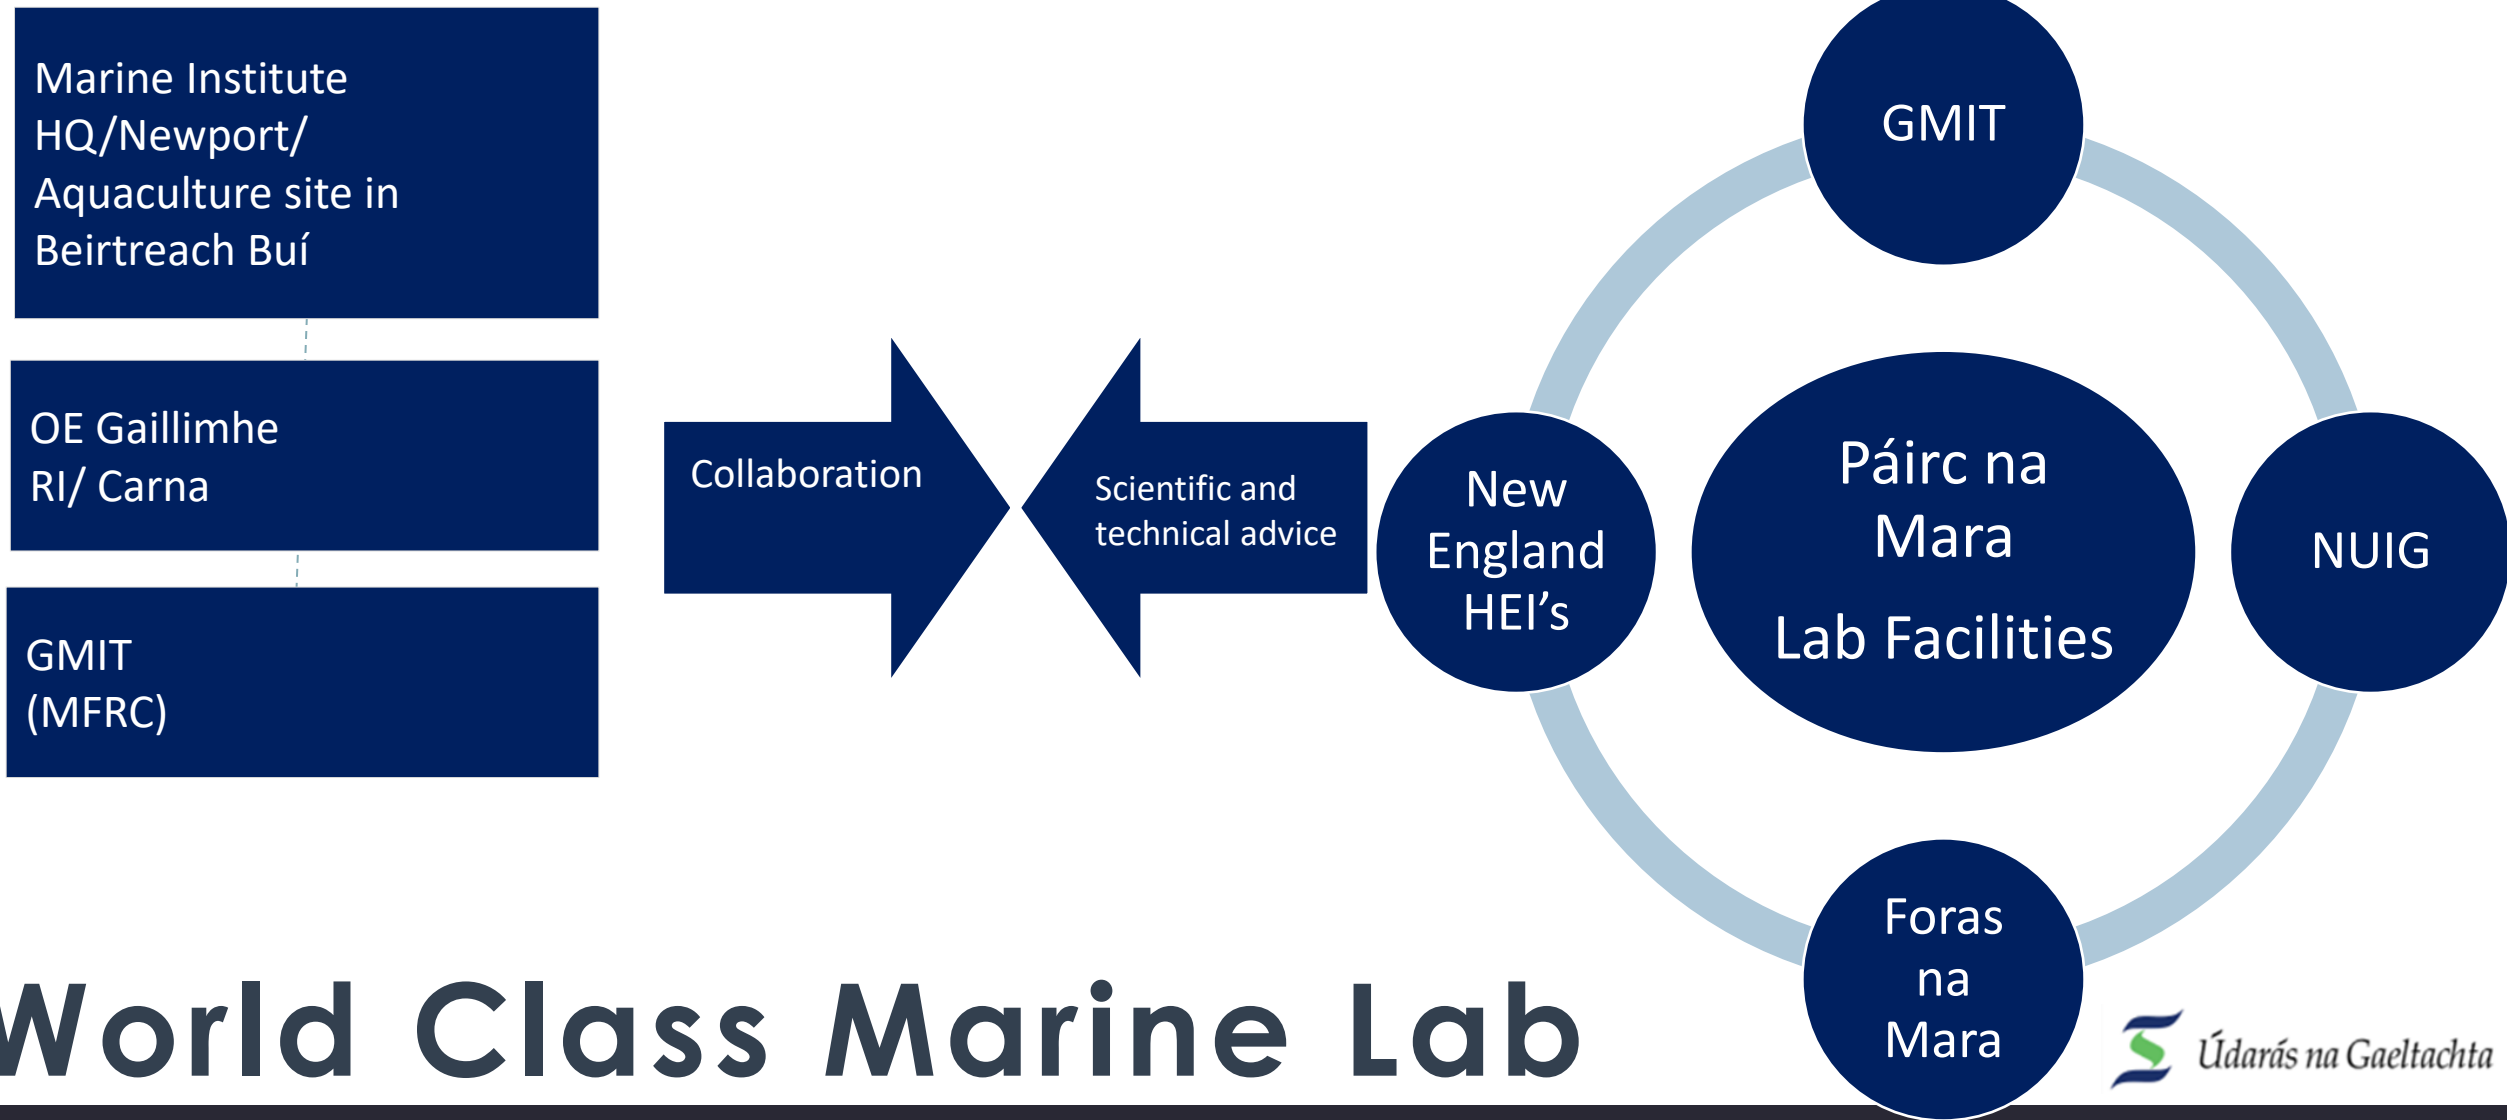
Marine Institute HQ/Newport/ Aquaculture site in Beirtreach Buí

OE Gaillimhe RI/ Carna

GMIT (MFRC)

Collaboration

Scientific and technical advice

GMIT

New England HEI's

Páirc na Mara

Lab Facilities

NUIG

Foras na Mara

World Class Marine Lab

Údarás na Gaeltachta